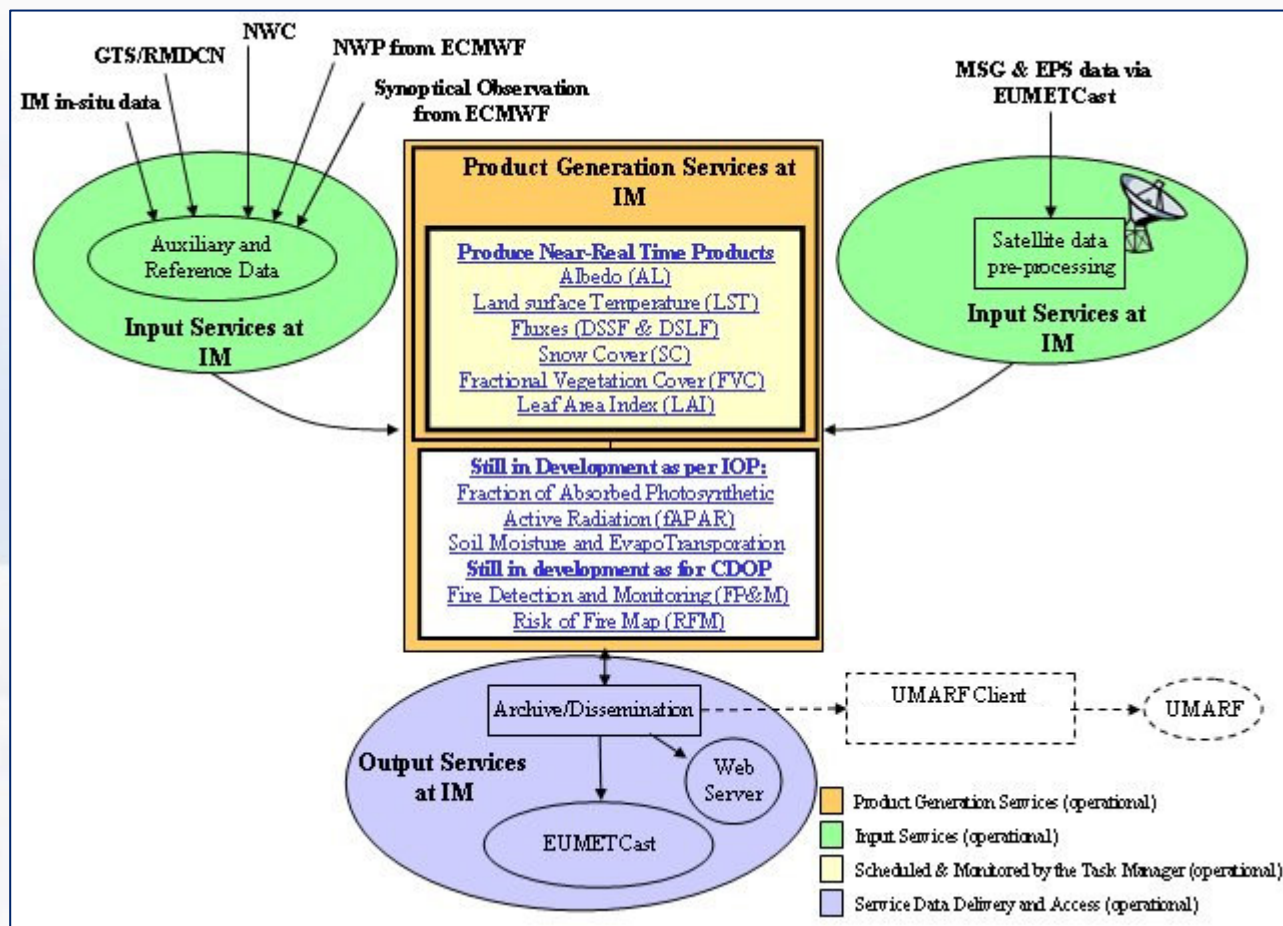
GTS/RMDCN

NWC

NWP from ECMWF

IM in-situ data

Synoptical Observation from ECMWF

MSG & EPS data via EUMETCast

Auxiliary and Reference Data

Input Services at IM

Product Generation Services at IM

Produce Near-Real Time Products
Albedo (AL)
Land surface Temperature (LST)
Fluxes (DSSF & DSLF)
Snow Cover (SC)
Fractional Vegetation Cover (FVC)
Leaf Area Index (LAI)

Satellite data pre-processing

Input Services at IM

Still in Development as per IOP:
Fraction of Absorbed Photosynthetic Active Radiation (fAPAR)
Soil Moisture and EvapoTransporation
Still in development as for CDOP
Fire Detection and Monitoring (FP&M)
Risk of Fire Map (RFM)

Archive/Dissemination

UMARF Client

UMARF

Output Services at IM

Web Server

EUMETCast

Product Generation Services (operational)
Input Services (operational)
Scheduled & Monitored by the Task Manager (operational)
Service Data Delivery and Access (operational)